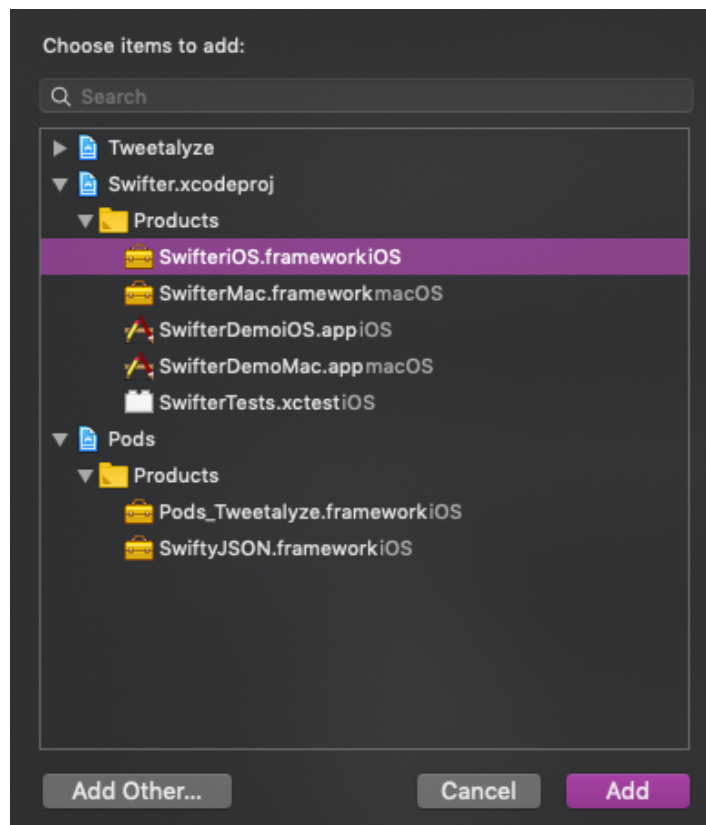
Choose items to add:

Search

Tweetalyze
Swifter.xcodeproj
Products
SwifteriOS.framework iOS
SwifterMac.framework macOS
SwifterDemoiOS.app iOS
SwifterDemoMac.app macOS
SwifterTests.xctest iOS
Pods
Products
Pods_Tweetalyze.framework iOS
SwiftyJSON.framework iOS

Add Other...
Cancel
Add